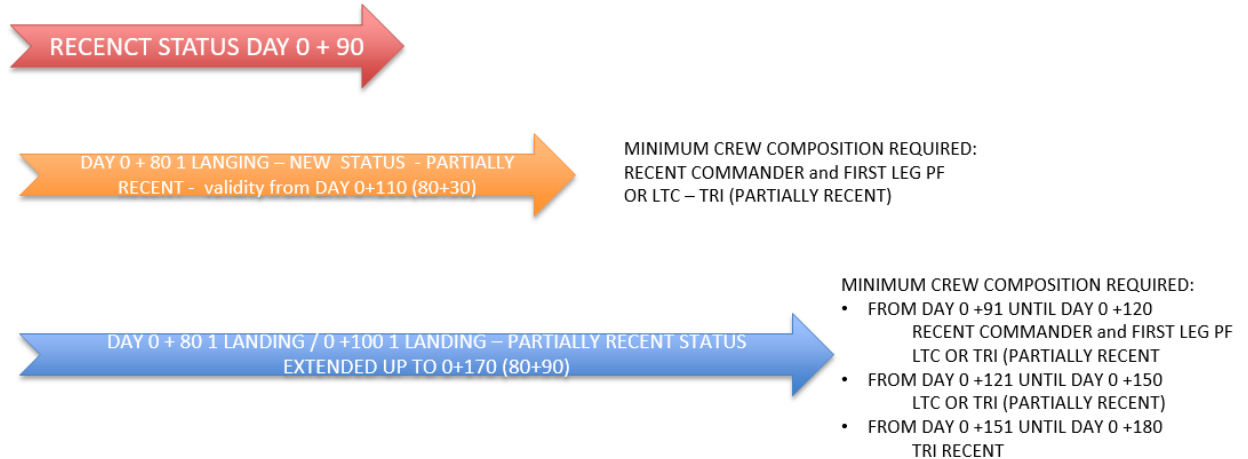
RECENCT STATUS DAY 0 + 90

DAY 0 + 80 1 LANGING – NEW STATUS - PARTIALLY RECENT - validity from DAY 0+110 (80+30)

MINIMUM CREW COMPOSITION REQUIRED:
RECENT COMMANDER and FIRST LEG PF
OR LTC – TRI (PARTIALLY RECENT)

DAY 0 + 80 1 LANDING / 0 +100 1 LANDING – PARTIALLY RECENT STATUS EXTENDED UP TO 0+170 (80+90)

MINIMUM CREW COMPOSITION REQUIRED:
• FROM DAY 0 +91 UNTIL DAY 0 +120
RECENT COMMANDER and FIRST LEG PF
LTC OR TRI (PARTIALLY RECENT
• FROM DAY 0 +121 UNTIL DAY 0 +150
LTC OR TRI (PARTIALLY RECENT)
• FROM DAY 0 +151 UNTIL DAY 0 +180
TRI RECENT